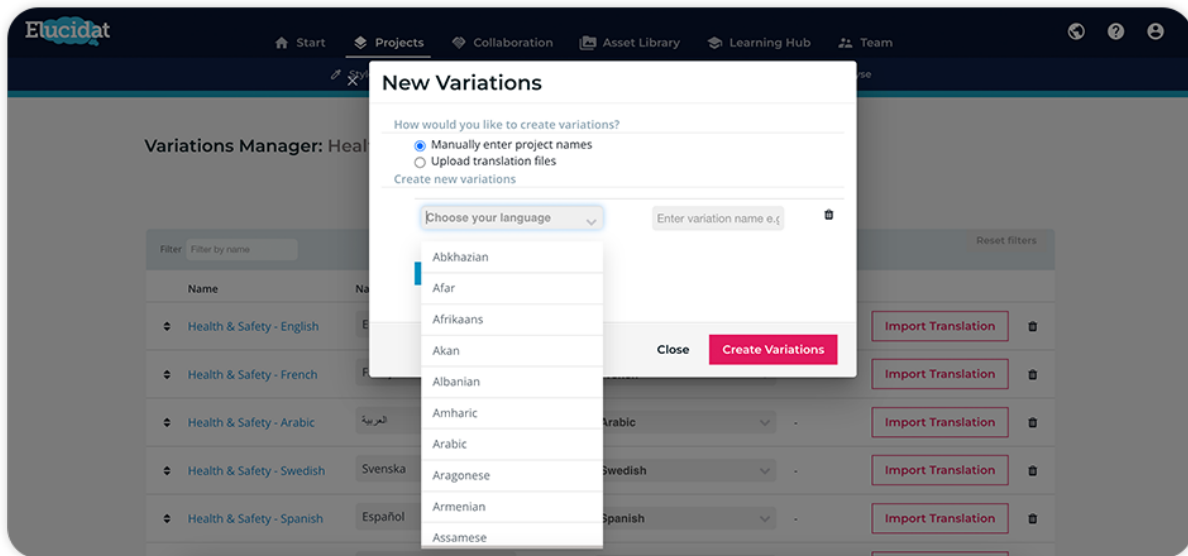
Elucidat

Start Projects Collaboration Asset Library Learning Hub Team

New Variations

How would you like to create variations?
Manually enter project names
Upload translation files
Create new variations

Choose your language

Enter variation name e.g

Abkhazian
Afar
Afrikaans
Akan
Albanian
Amharic
Arabic
Aragonese
Armenian
Assamese

Close Create Variations

Variations Manager: Heal

Filter Filter by name

Reset filters

Name Na

Health & Safety - English E

Import Translation

Health & Safety - French F

Import Translation

Health & Safety - Arabic العربية Arabic -

Import Translation

Health & Safety - Swedish Svenska Swedish -

Import Translation

Health & Safety - Spanish Español Spanish -

Import Translation